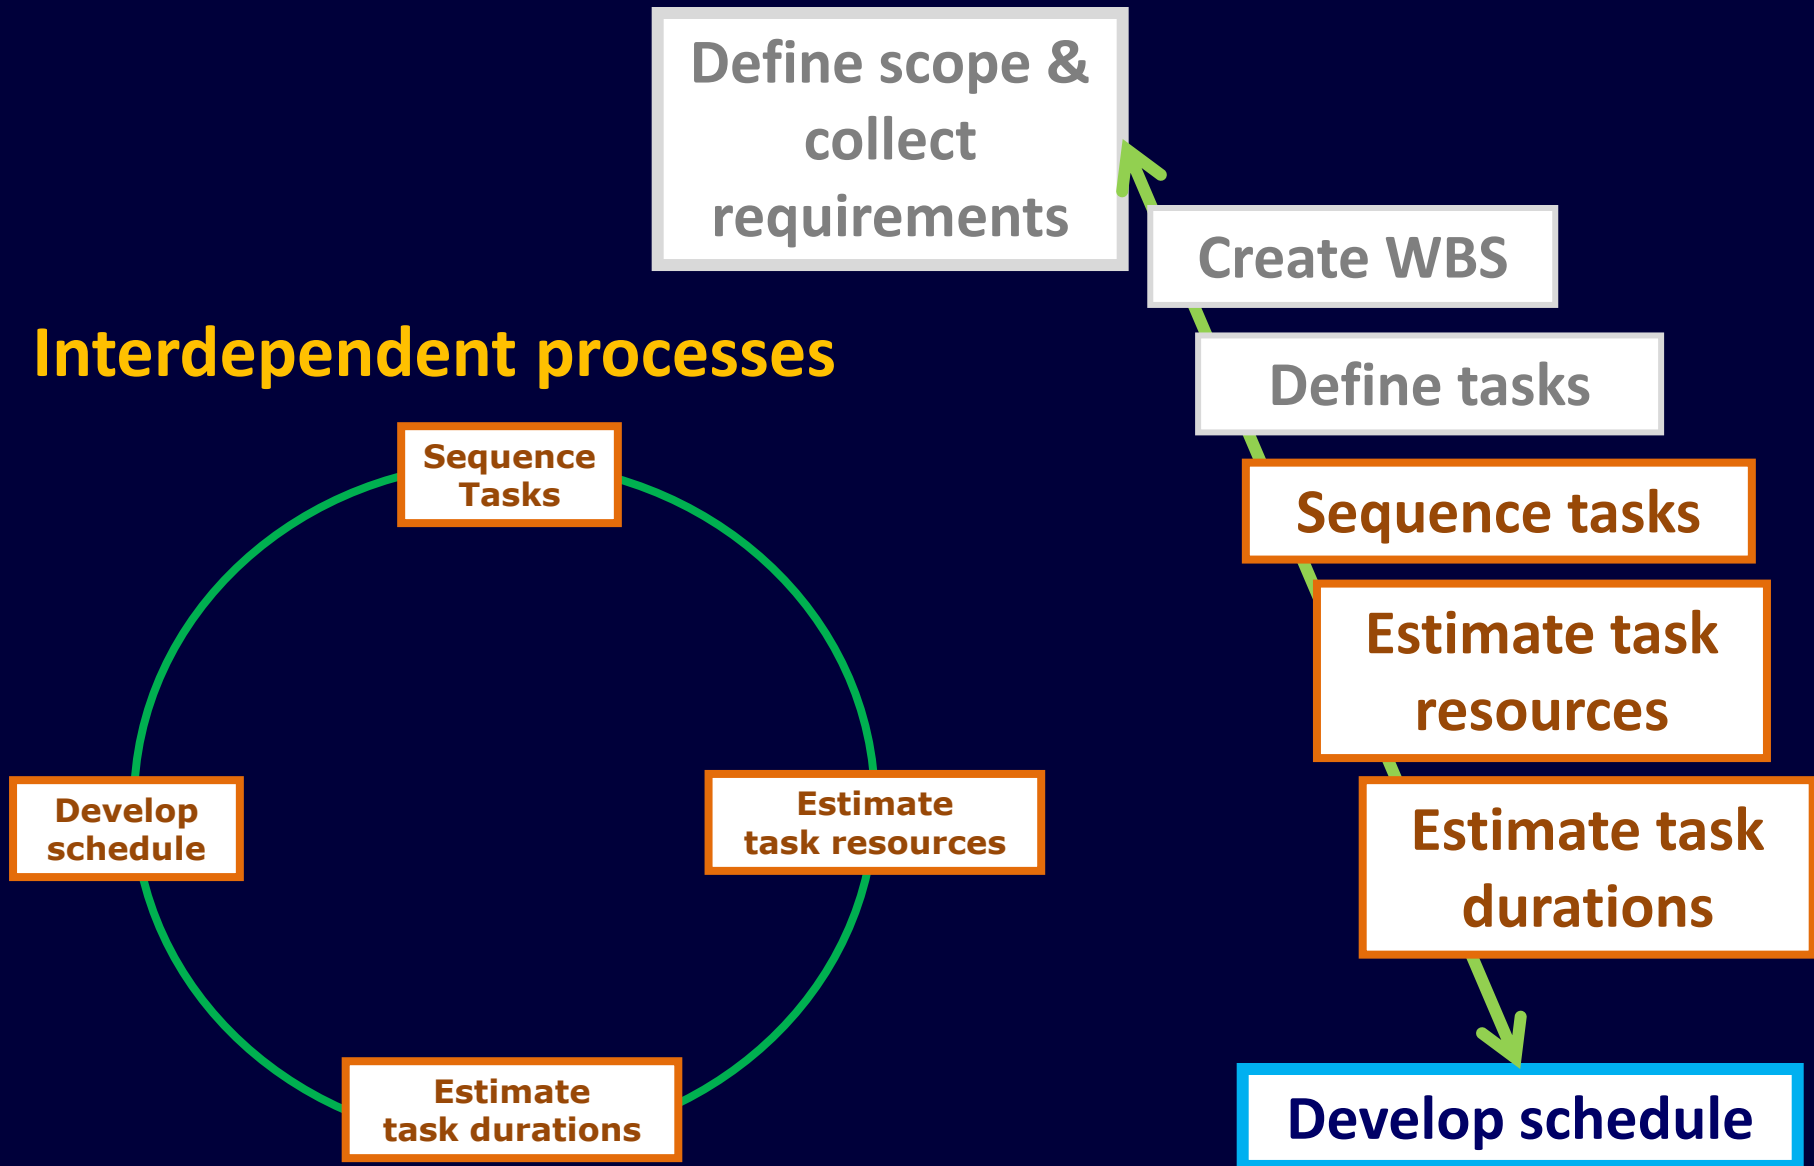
Define scope & collect requirements

Create WBS

Define tasks

Sequence tasks

Estimate task resources

Estimate task durations

Develop schedule

Interdependent processes

Sequence Tasks

Estimate task resources

Estimate task durations

Develop schedule